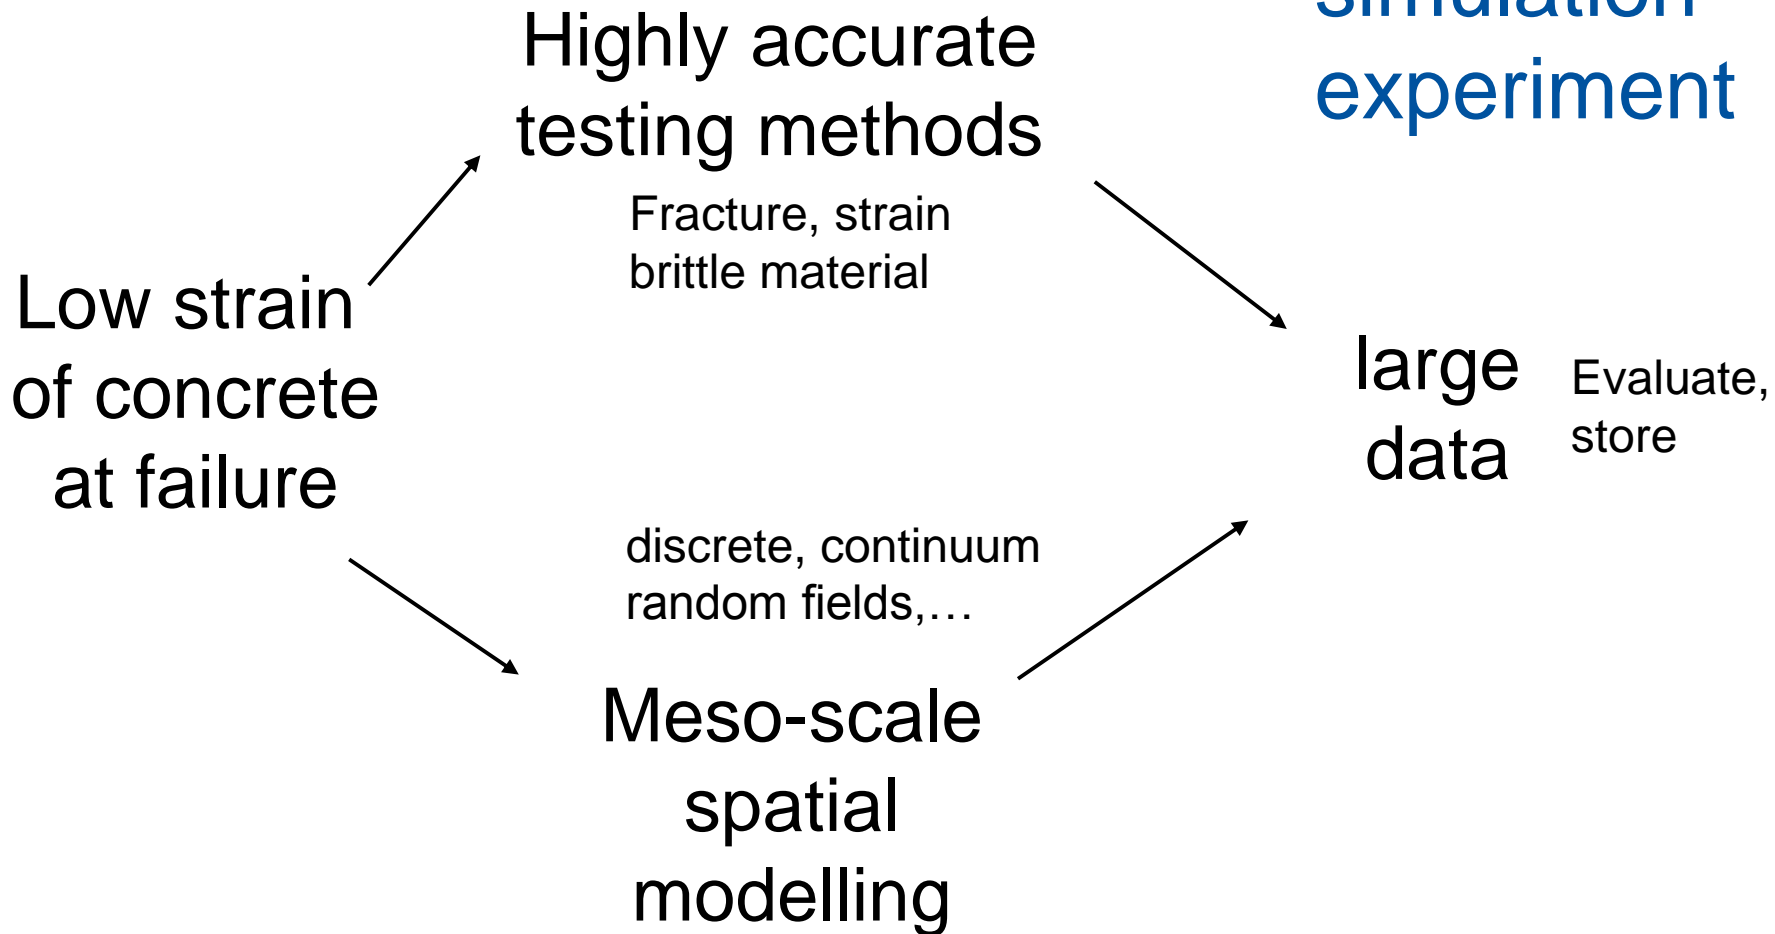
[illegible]
experiment

Highly accurate testing methods

Fracture, strain brittle material

Low strain of concrete at failure

large data

Evaluate, store

discrete, continuum random fields,…

Meso-scale spatial modelling